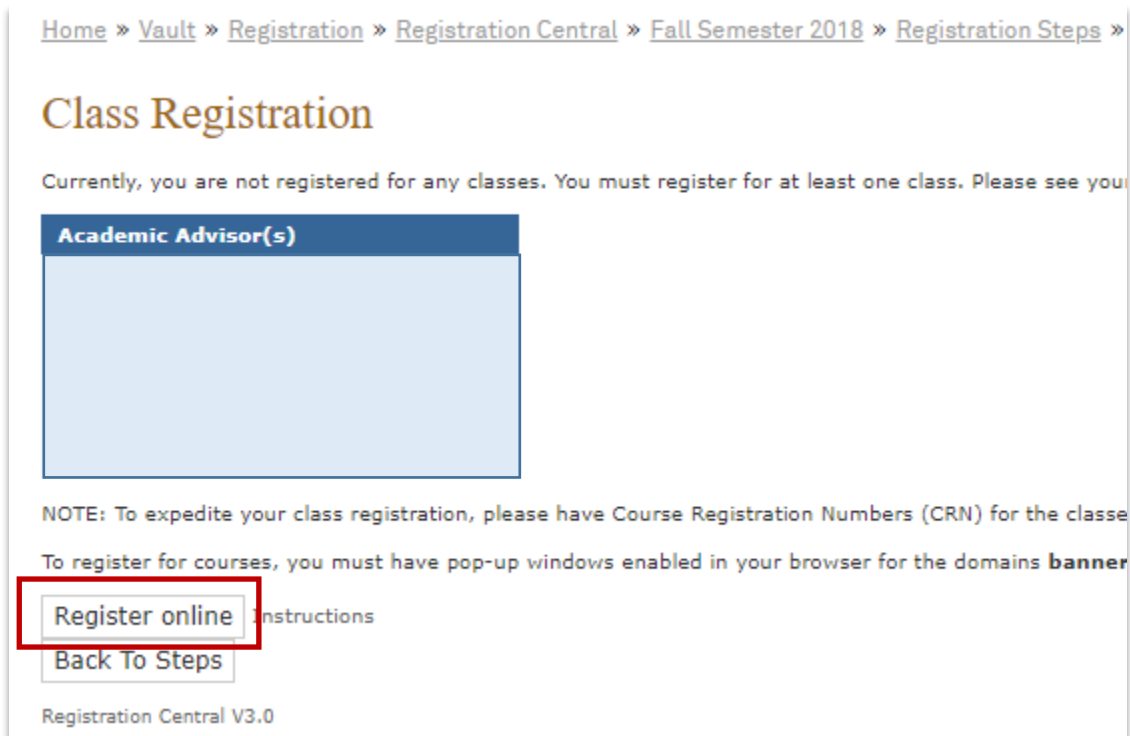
Home » Vault » Registration » Registration Central » Fall Semester 2018 » Registration Steps »

Class Registration

Currently, you are not registered for any classes. You must register for at least one class. Please see you

| Academic Advisor(s) |
|---|
| |

NOTE: To expedite your class registration, please have Course Registration Numbers (CRN) for the classe

To register for courses, you must have pop-up windows enabled in your browser for the domains **banner**

Register online Instructions

Back To Steps

Registration Central V3.0